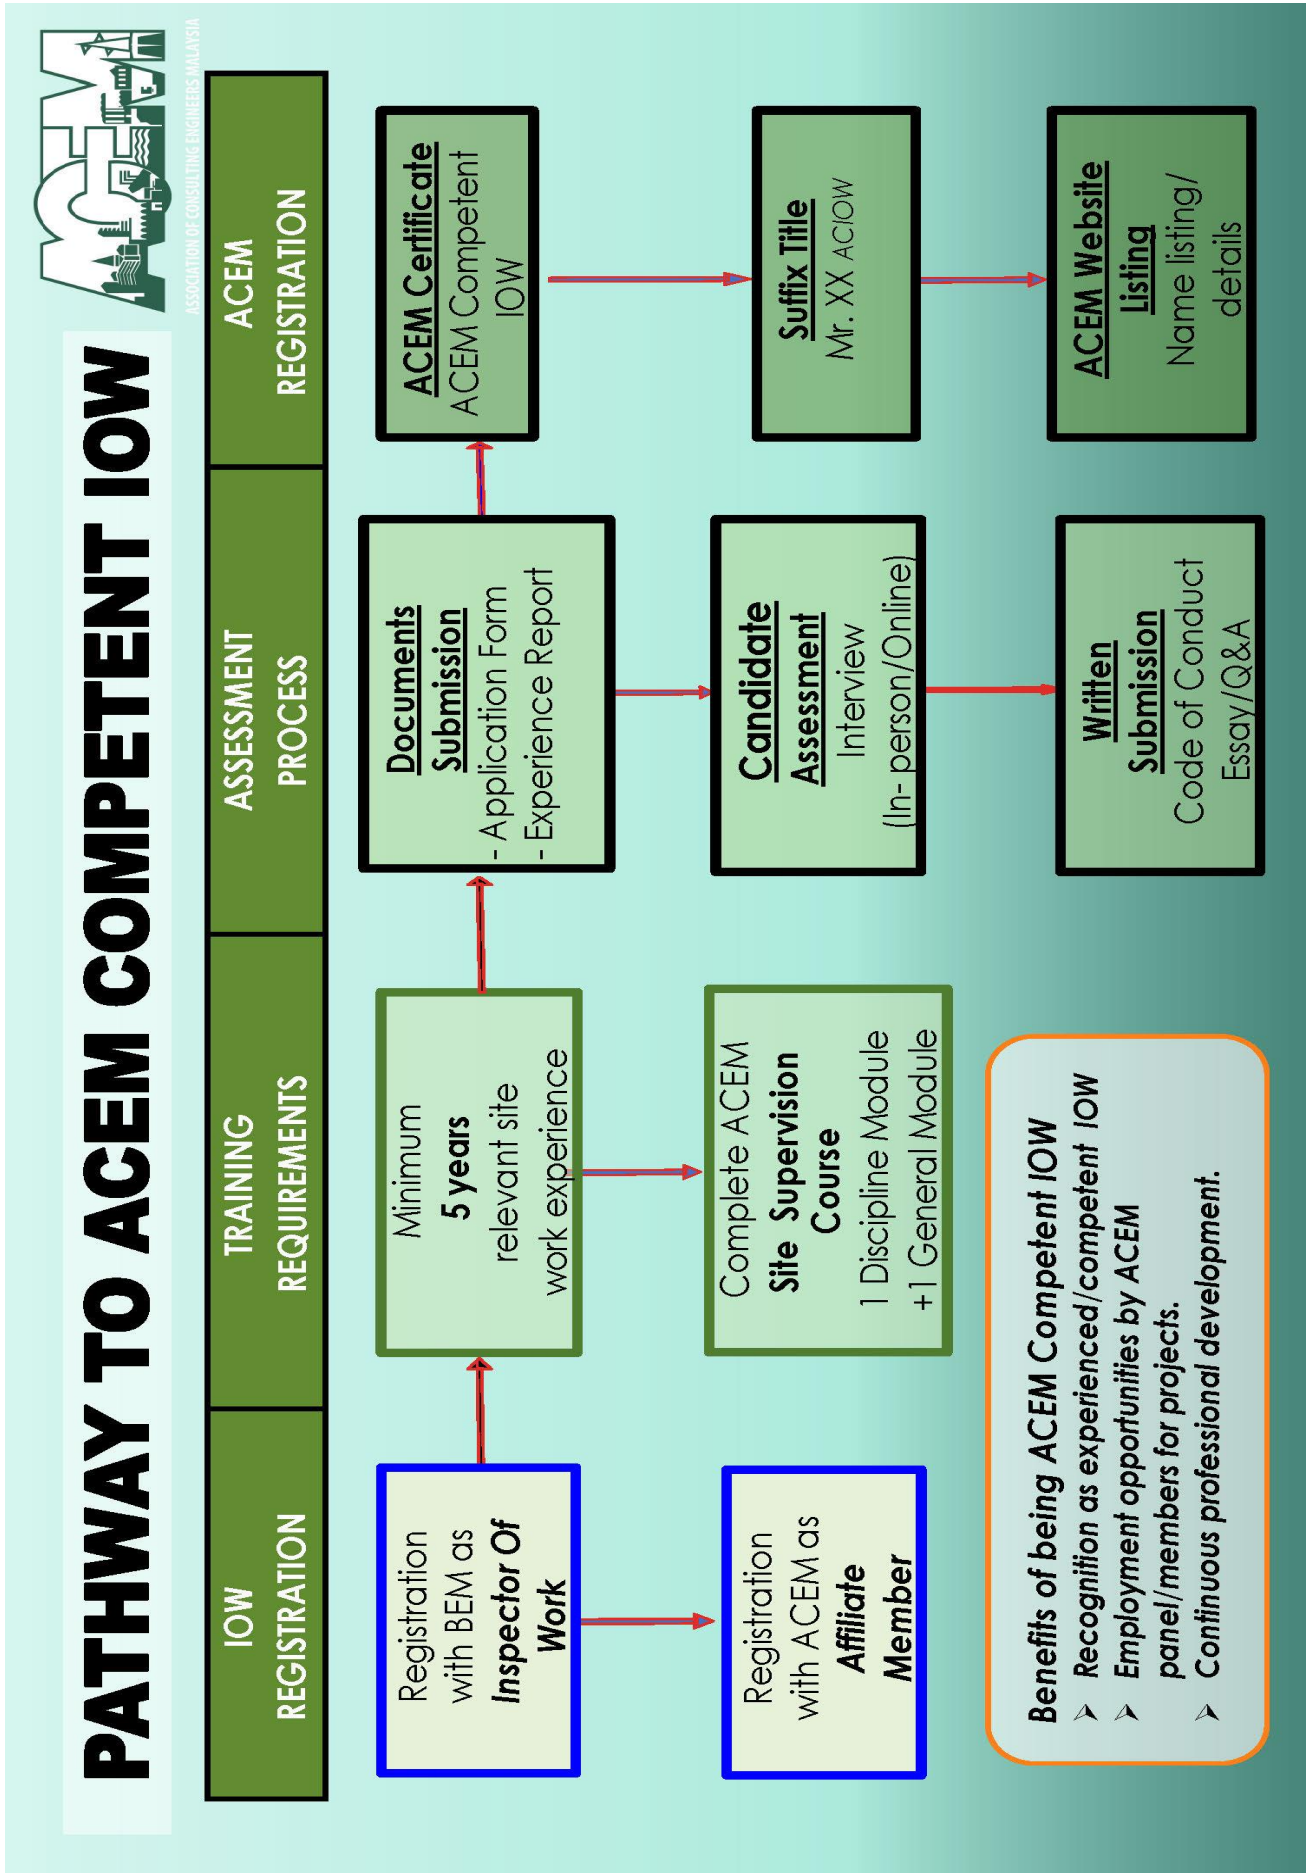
PATHWAY TO ACEM COMPETENT IOW

ACEM
ASSOCIATION OF CONSULTING ENGINEERS MALAYSIA

| IOW REGISTRATION | TRAINING REQUIREMENTS | ASSESSMENT PROCESS | ACEM REGISTRATION |
|---|---|---|---|

Registration with BEM as **Inspector Of Work**

Registration with ACEM as **Affiliate Member**

Minimum **5 years** relevant site work experience

Complete ACEM **Site Supervision Course**
1 Discipline Module +1 General Module

**Documents Submission**
- Application Form
- Experience Report

**Candidate Assessment**
Interview (In- person/Online)

**Written Submission**
Code of Conduct Essay/Q&A

**ACEM Certificate**
ACEM Competent IOW

**Suffix Title**
Mr. XX ACIOW

**ACEM Website Listing**
Name listing/ details

Benefits of being ACEM Competent IOW
➤ Recognition as experienced/competent IOW
➤ Employment opportunities by ACEM panel/members for projects.
➤ Continuous professional development.